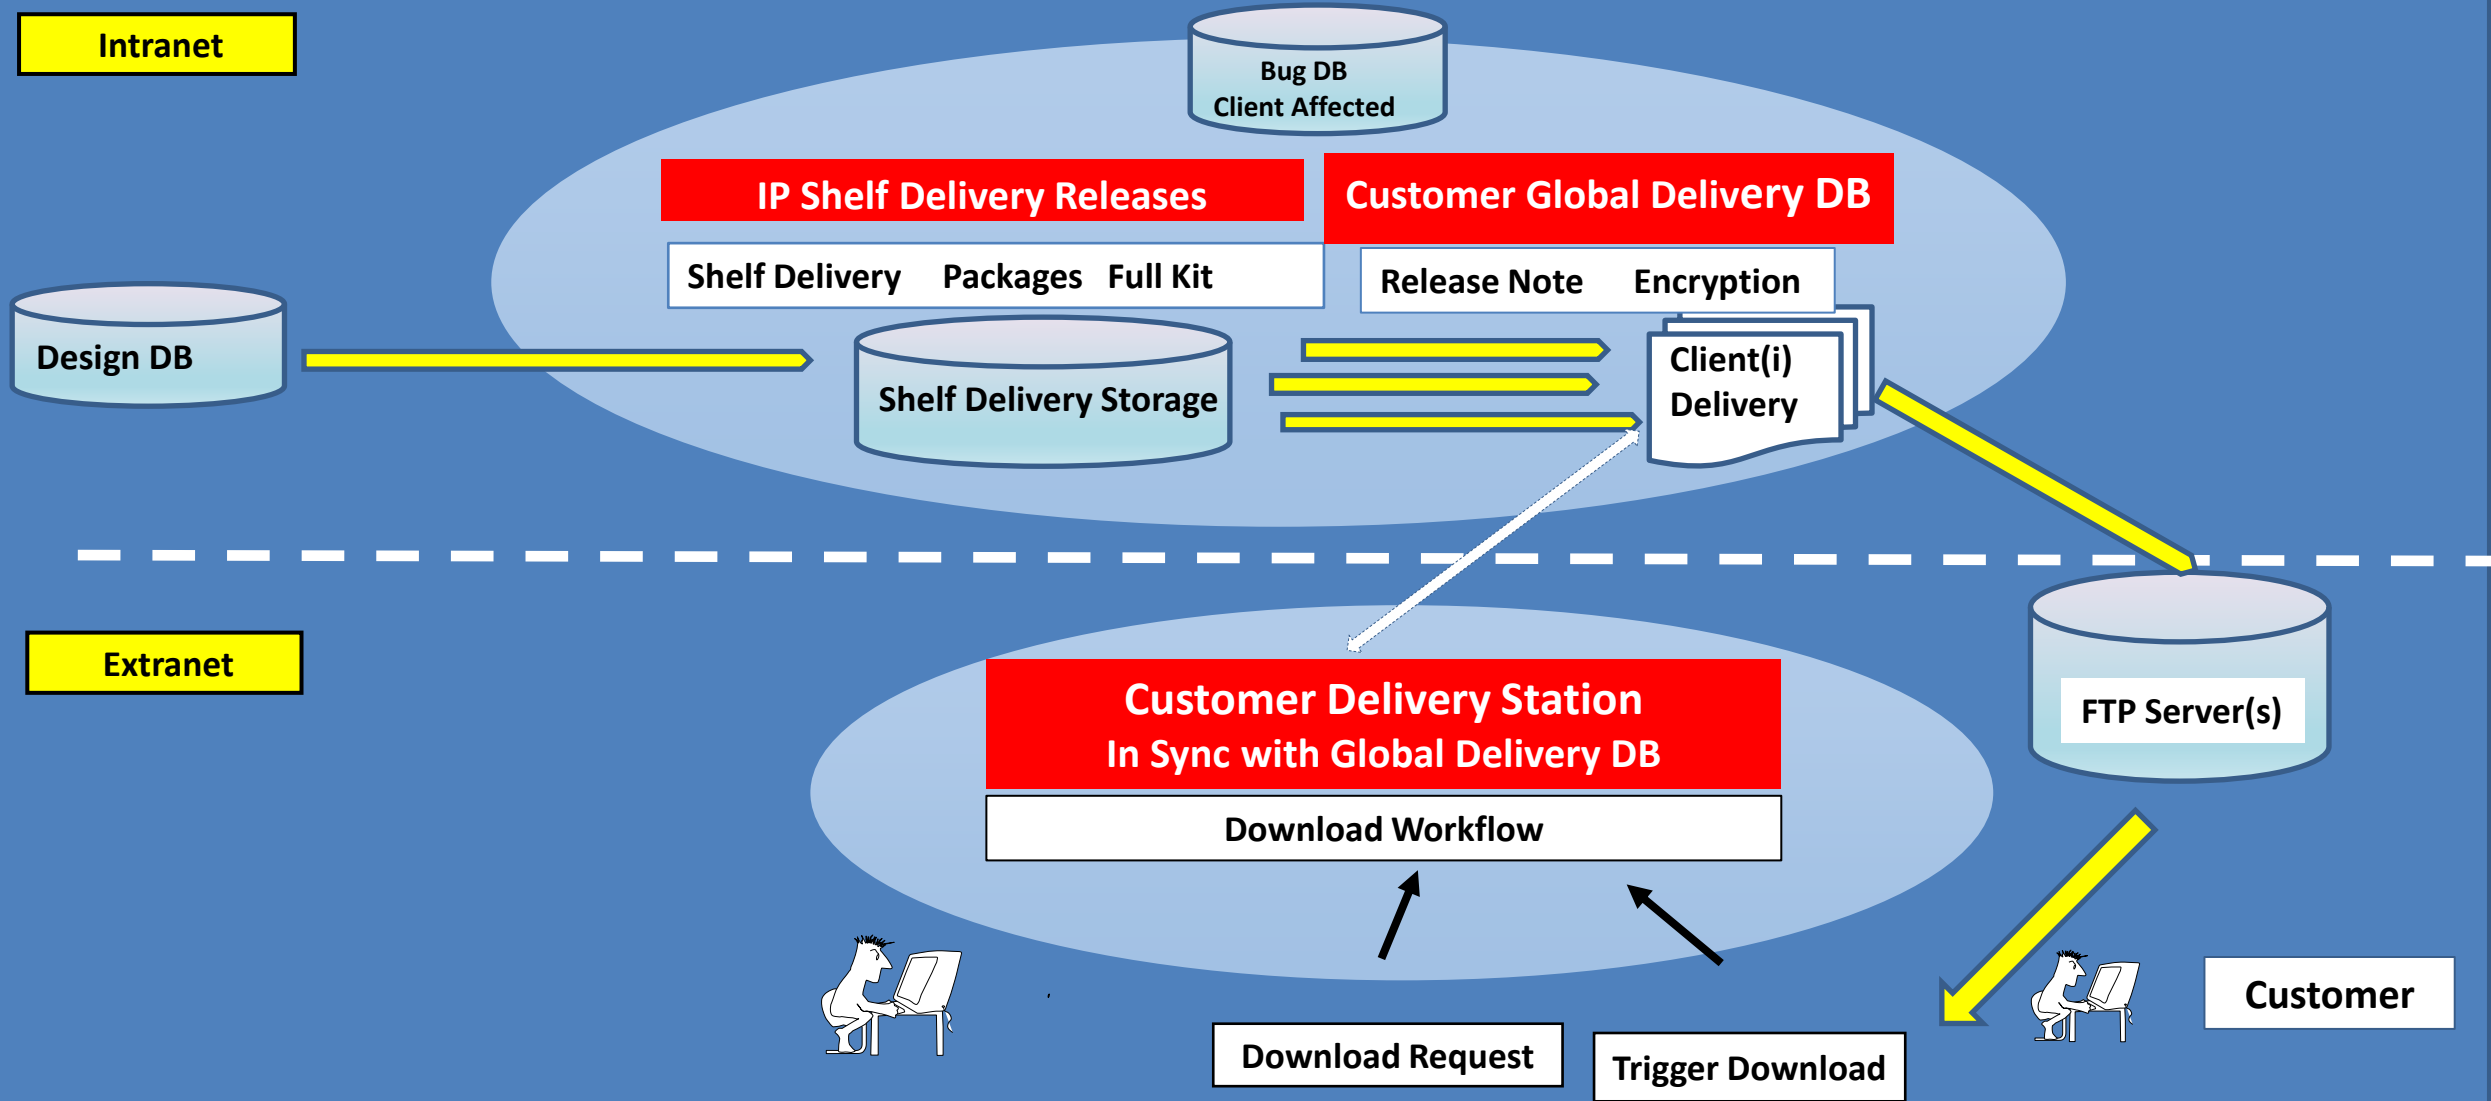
Intranet

Bug DB
Client Affected

IP Shelf Delivery Releases

Customer Global Delivery DB

Shelf Delivery Packages Full Kit

Release Note Encryption

Design DB

Shelf Delivery Storage

Client(i)
Delivery

Extranet

FTP Server(s)

Customer Delivery Station
In Sync with Global Delivery DB

Download Workflow

Customer

Download Request

Trigger Download